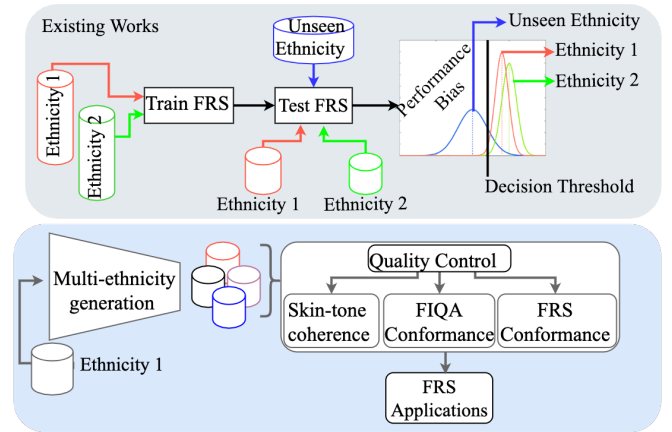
Existing Works

Unseen Ethnicity

Unseen Ethnicity

Ethnicity 1

Ethnicity 2

Ethnicity 1

Ethnicity 2

Train FRS

Test FRS

Performance Bias

Ethnicity 1

Ethnicity 2

Decision Threshold

Multi-ethnicity generation

Ethnicity 1

Quality Control

Skin-tone coherence

FIQA Conformance

FRS Conformance

FRS Applications